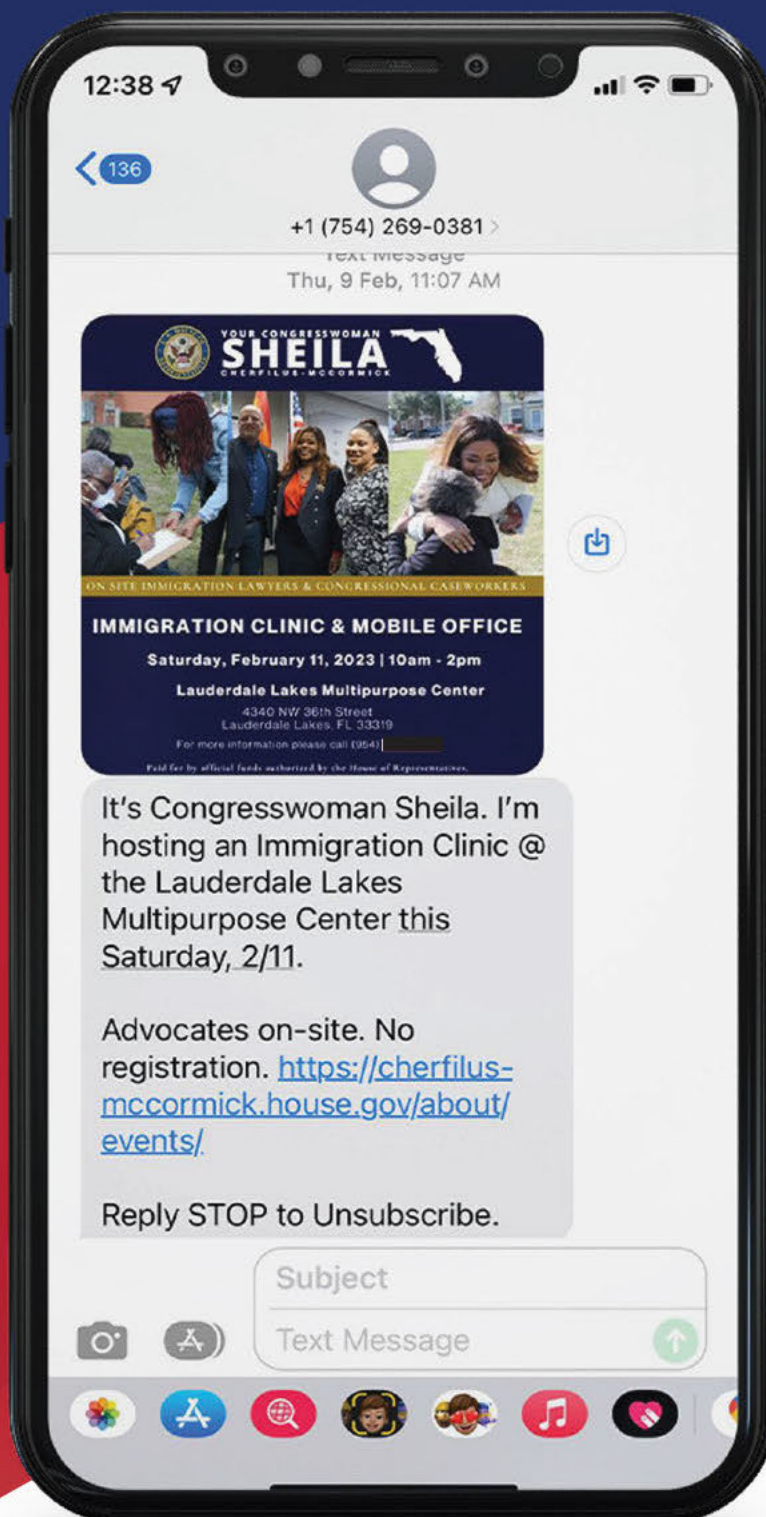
12:38

136

+1 (754) 269-0381 >

Text Message
Thu, 9 Feb, 11:07 AM

YOUR CONGRESSWOMAN
SHEILA
CHERFILUS-MCCORMICK

ON SITE IMMIGRATION LAWYERS & CONGRESSIONAL CASEWORKERS

IMMIGRATION CLINIC & MOBILE OFFICE

Saturday, February 11, 2023 | 10am - 2pm

Lauderdale Lakes Multipurpose Center
4340 NW 36th Street
Lauderdale Lakes, FL 33319

For more information please call (954)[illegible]

Paid for by official funds authorized by the House of Representatives.

It's Congresswoman Sheila. I'm hosting an Immigration Clinic @ the Lauderdale Lakes Multipurpose Center this Saturday, 2/11.

Advocates on-site. No registration. https://cherfilus-mccormick.house.gov/about/events/

Reply STOP to Unsubscribe.

Subject

Text Message